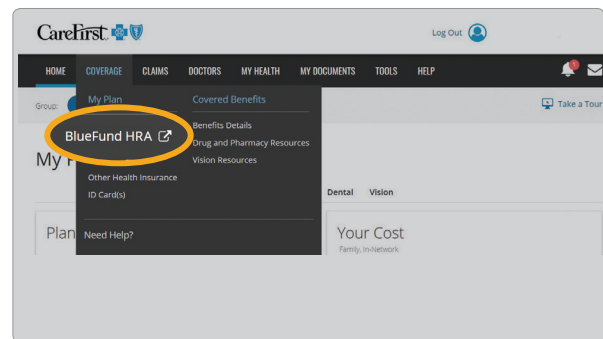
CareFirst

Log Out

HOME COVERAGE CLAIMS DOCTORS MY HEALTH MY DOCUMENTS TOOLS HELP

1

Group:

Take a Tour

My Plan

Covered Benefits

BlueFund HRA

Benefits Details

Drug and Pharmacy Resources

Vision Resources

My P

Other Health Insurance

ID Card(s)

Dental Vision

Plan

Need Help?

Your Cost

Family, In-Network